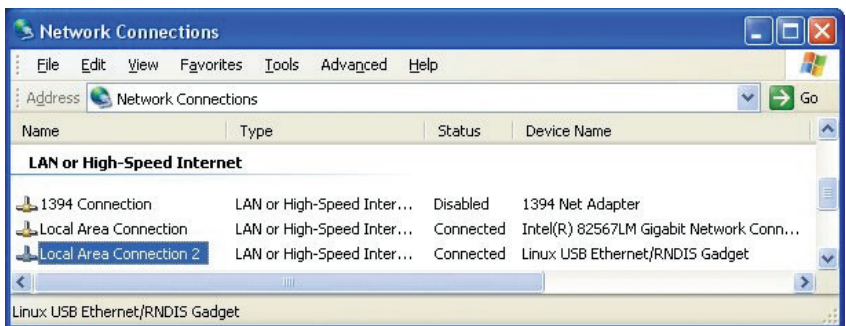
Network Connections

File Edit View Favorites Tools Advanced Help

Address Network Connections Go

| Name | Type | Status | Device Name |
|---|---|---|---|
| **LAN or High-Speed Internet** | | | |
| 1394 Connection | LAN or High-Speed Inter... | Disabled | 1394 Net Adapter |
| Local Area Connection | LAN or High-Speed Inter... | Connected | Intel(R) 82567LM Gigabit Network Conn... |
| Local Area Connection 2 | LAN or High-Speed Inter... | Connected | Linux USB Ethernet/RNDIS Gadget |

Linux USB Ethernet/RNDIS Gadget